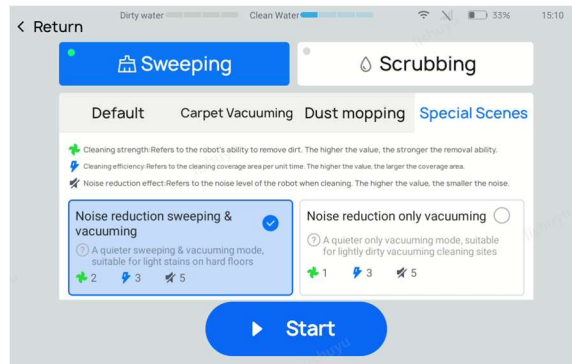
< Return

Dirty water

Clean Water

33%

15:10

Sweeping

Scrubbing

Default

Carpet Vacuuming

Dust mopping

Special Scenes

Cleaning strength:Refers to the robot's ability to remove dirt. The higher the value, the stronger the removal ability.

Cleaning efficiency:Refers to the cleaning coverage area per unit time. The higher the value, the larger the coverage area.

Noise reduction effect:Refers to the noise level of the robot when cleaning. The higher the value, the smaller the noise.

Noise reduction sweeping & vacuuming

A quieter sweeping & vacuuming mode, suitable for light stains on hard floors

2 3 5

Noise reduction only vacuuming

A quieter only vacuuming mode, suitable for lightly dirty vacuuming cleaning sites

1 3 5

Start